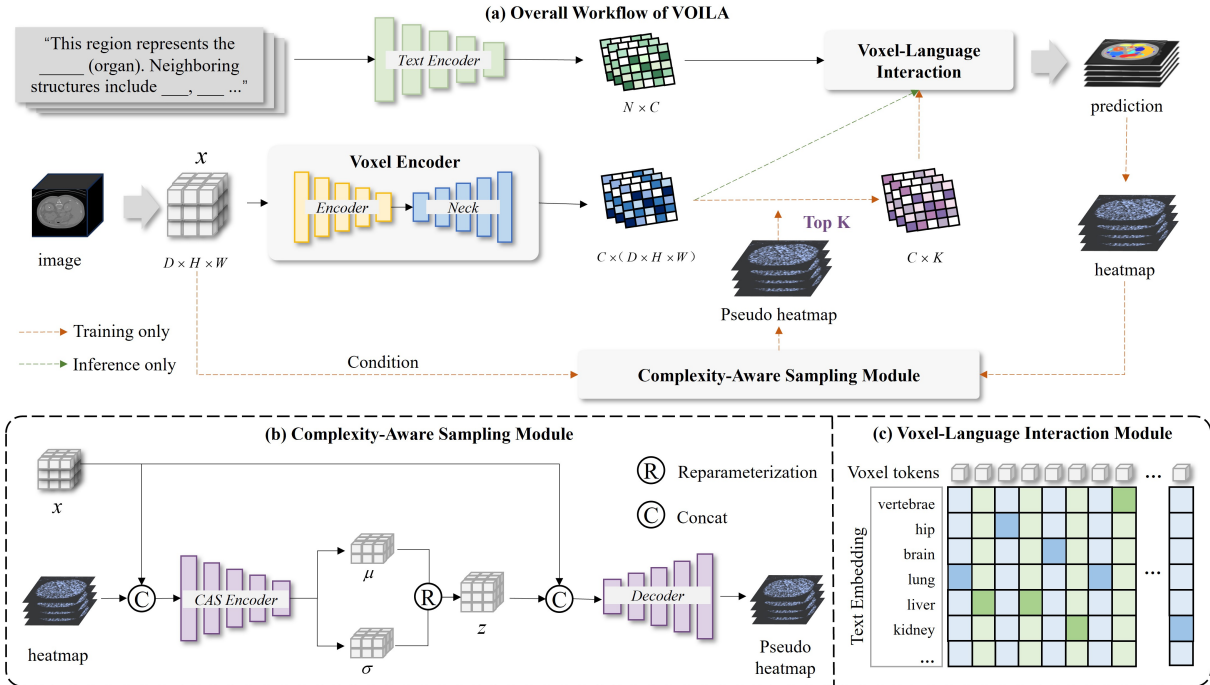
(a) Overall Workflow of VOILA

"This region represents the _____ (organ). Neighboring structures include ___, ___ ..."

Text Encoder

$N \times C$

Voxel-Language Interaction

prediction

$x$

Voxel Encoder

Encoder

Neck

image

$D \times H \times W$

$C \times (D \times H \times W)$

Top K

$C \times K$

heatmap

Pseudo heatmap

Training only

Inference only

Condition

Complexity-Aware Sampling Module

(b) Complexity-Aware Sampling Module

R Reparameterization

C Concat

$x$

$\mu$

heatmap

C

CAS Encoder

R

$z$

C

Decoder

$\sigma$

Pseudo heatmap

(c) Voxel-Language Interaction Module

Voxel tokens

...

Text Embedding

vertebrae

hip

brain

lung

liver

kidney

...

...